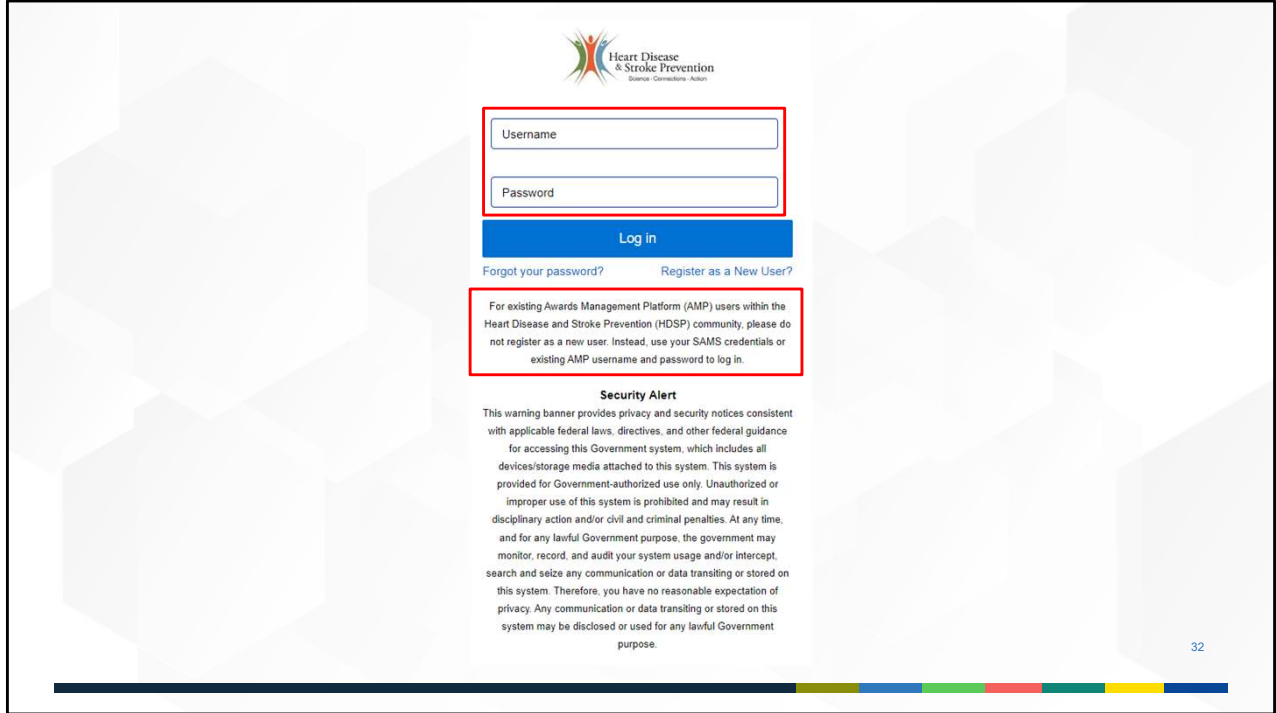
Heart Disease & Stroke Prevention
Science · Connections · Action

Username

Password

Log in

Forgot your password?

Register as a New User?

For existing Awards Management Platform (AMP) users within the Heart Disease and Stroke Prevention (HDSP) community, please do not register as a new user. Instead, use your SAMS credentials or existing AMP username and password to log in.

Security Alert
This warning banner provides privacy and security notices consistent with applicable federal laws, directives, and other federal guidance for accessing this Government system, which includes all devices/storage media attached to this system. This system is provided for Government-authorized use only. Unauthorized or improper use of this system is prohibited and may result in disciplinary action and/or civil and criminal penalties. At any time, and for any lawful Government purpose, the government may monitor, record, and audit your system usage and/or intercept, search and seize any communication or data transiting or stored on this system. Therefore, you have no reasonable expectation of privacy. Any communication or data transiting or stored on this system may be disclosed or used for any lawful Government purpose.

32